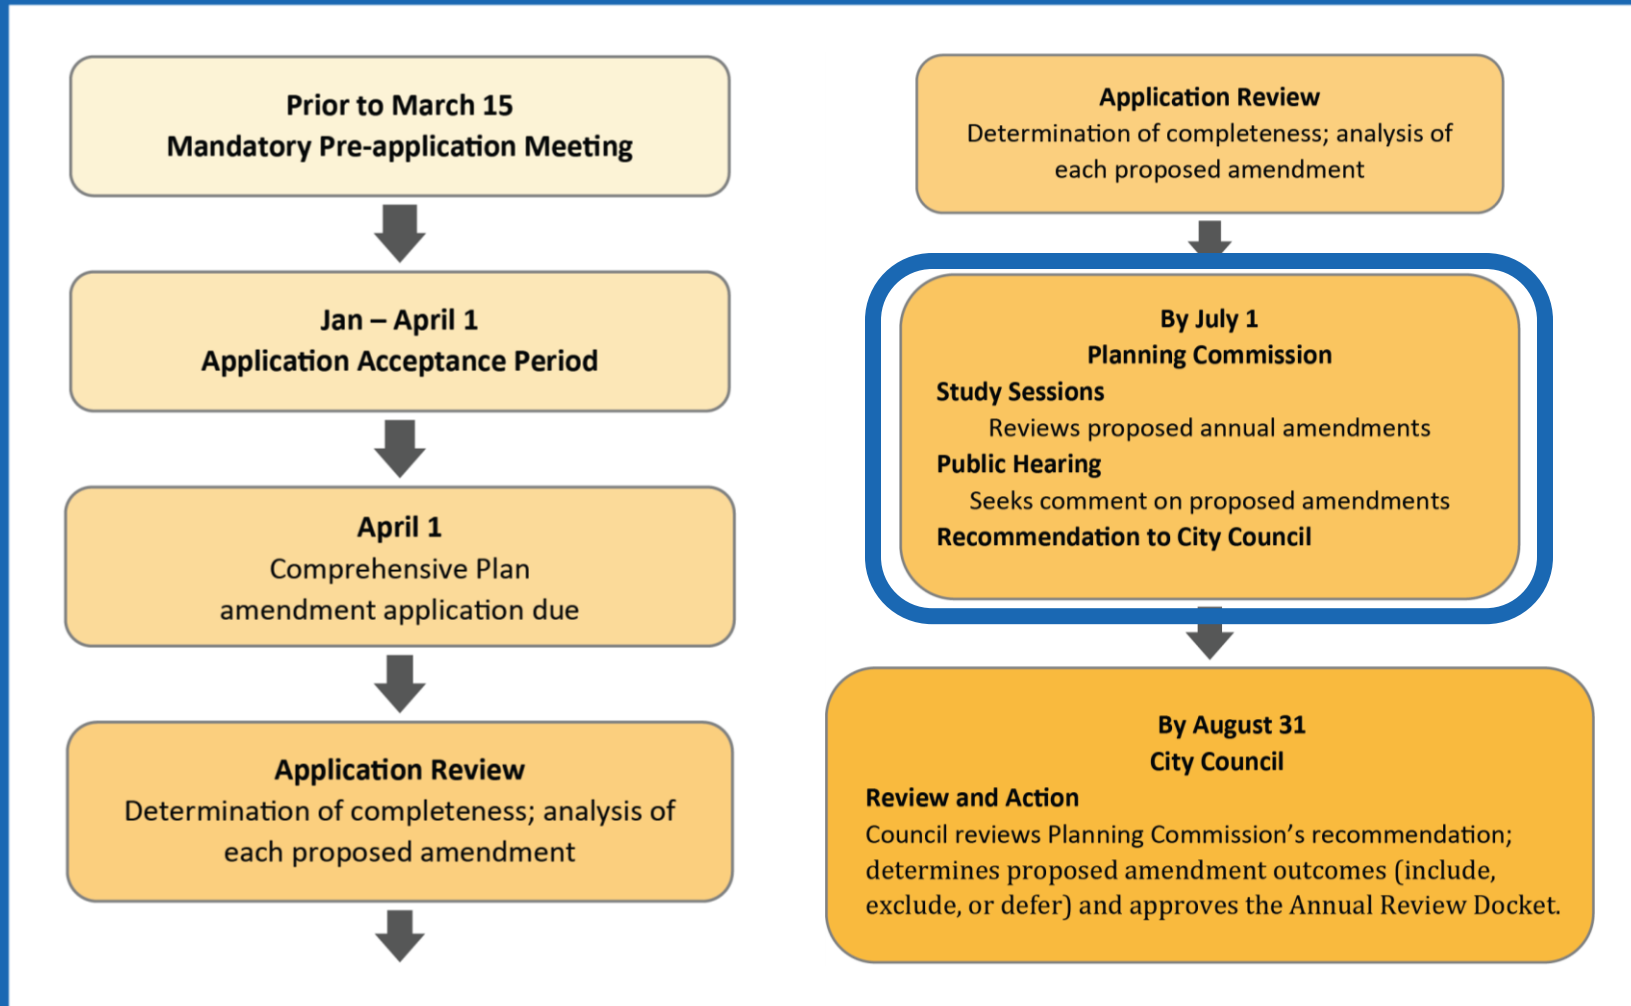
Prior to March 15
Mandatory Pre-application Meeting

Jan – April 1
Application Acceptance Period

April 1
Comprehensive Plan amendment application due

Application Review
Determination of completeness; analysis of each proposed amendment

Application Review
Determination of completeness; analysis of each proposed amendment

By July 1
Planning Commission
Study Sessions
Reviews proposed annual amendments
Public Hearing
Seeks comment on proposed amendments
Recommendation to City Council

By August 31
City Council
Review and Action
Council reviews Planning Commission's recommendation; determines proposed amendment outcomes (include, exclude, or defer) and approves the Annual Review Docket.